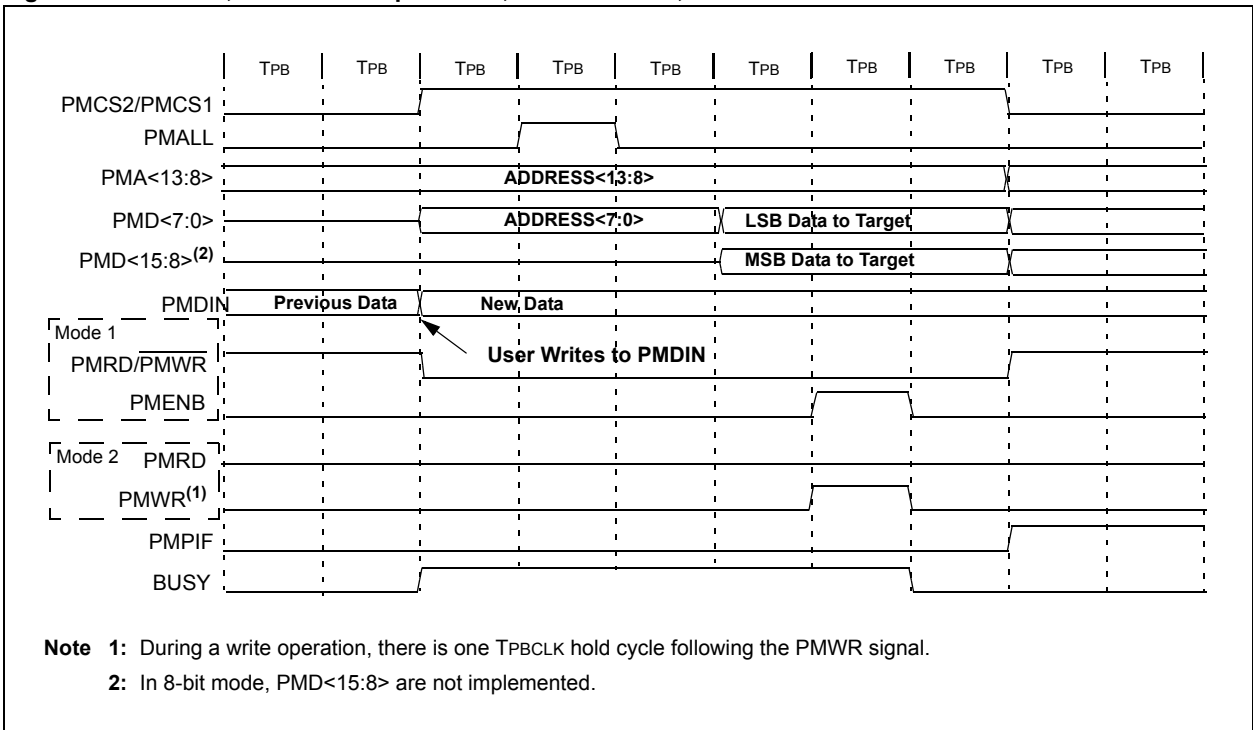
TPB TPB TPB TPB TPB TPB TPB TPB TPB TPB

PMCS2/PMCS1

PMALL

PMA<13:8>

ADDRESS<13:8>

PMD<7:0>

ADDRESS<7:0>

LSB Data to Target

PMD<15:8>$^{(2)}$

MSB Data to Target

PMDIN

Previous Data

New Data

Mode 1

PMRD/$\overline{PMWR}$

User Writes to PMDIN

PMENB

Mode 2

PMRD

PMWR$^{(1)}$

PMPIF

BUSY

Note 1: During a write operation, there is one TPBCLK hold cycle following the PMWR signal.

2: In 8-bit mode, PMD<15:8> are not implemented.